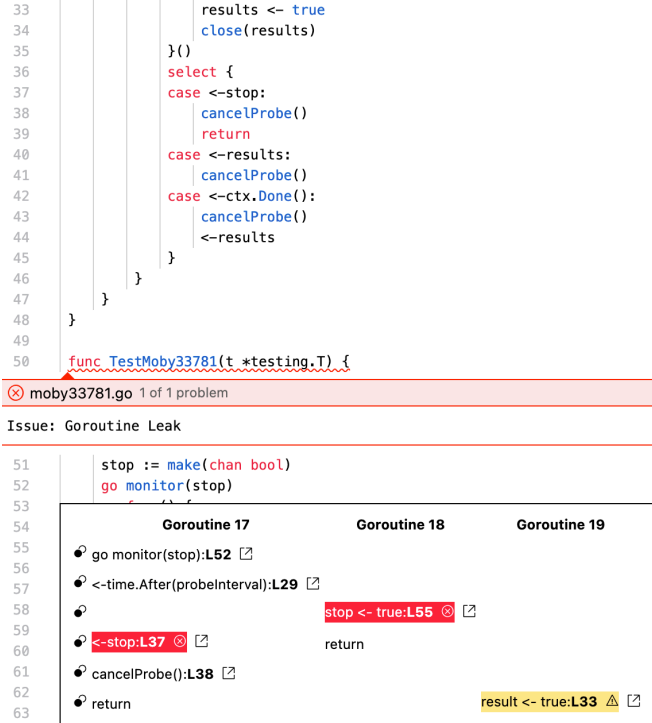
33                    results <- true
34                    close(results)
35                }()
36                select {
37                case <-stop:
38                    cancelProbe()
39                    return
40                case <-results:
41                    cancelProbe()
42                case <-ctx.Done():
43                    cancelProbe()
44                    <-results
45                }
46            }
47        }
48    }
49
50    func TestMoby33781(t *testing.T) {

moby33781.go 1 of 1 problem

Issue: Goroutine Leak

51        stop := make(chan bool)
52        go monitor(stop)
53        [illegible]
54
55
56
57
58
59
60
61
62
63

| Goroutine 17 | Goroutine 18 | Goroutine 19 |
|---|---|---|
| go monitor(stop):**L52** | | |
| <-time.After(probeInterval):**L29** | | |
| | stop <- true:**L55** | |
| <-stop:**L37** | return | |
| cancelProbe():**L38** | | |
| return | | result <- true:**L33** ⚠ |